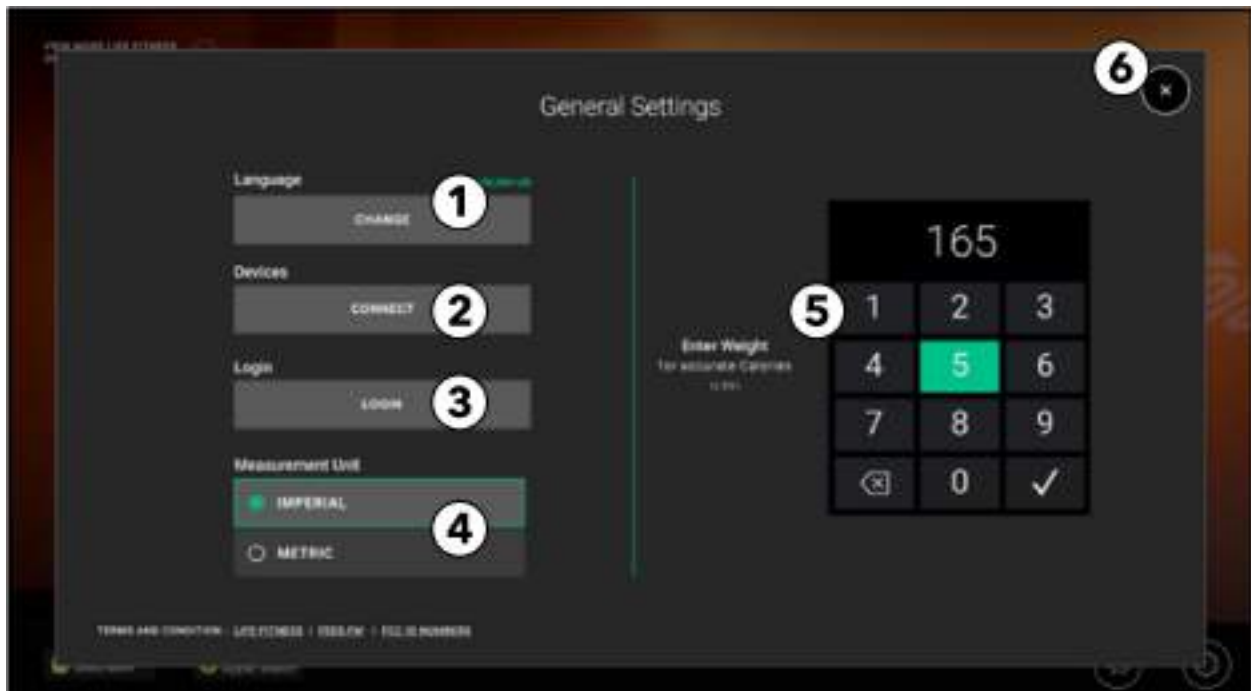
General Settings

6 ×

Language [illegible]
1 CHANGE

Devices
2 CONNECT

Login
3 LOGIN

Measurement Unit
IMPERIAL
4
METRIC

165

5

| 1 | 2 | 3 |
|---|---|---|
| 4 | 5 | 6 |
| 7 | 8 | 9 |
| ⌫ | 0 | ✓ |

Enter Weight
for accurate Calories
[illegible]

TERMS AND CONDITION : LIFE FITNESS | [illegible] | FCC ID NUMBERS